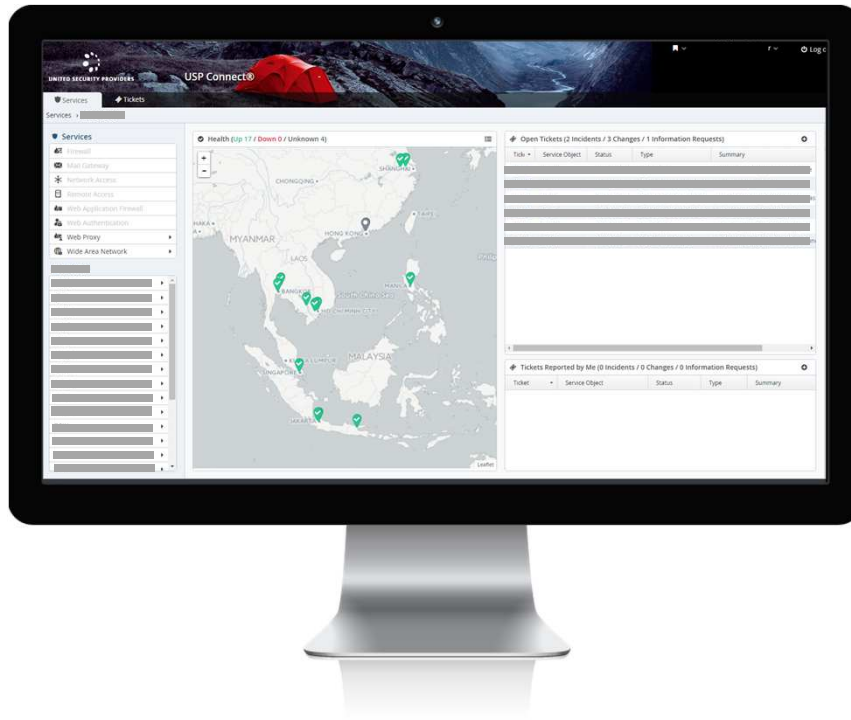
UNITED SECURITY PROVIDERS

USP Connect®

Log o

Services

Tickets

Services ›

Services

Firewall

Mail Gateway

Network Access

Remote Access

Web Application Firewall

Web Authentication

Web Proxy

Wide Area Network

Health (Up 17 / Down 0 / Unknown 4)

+

-

CHONGQING

SHANGHAI

MYANMAR

HONG KONG

TAIPEI

LAOS

BANGKOK

MANILA

HO CHI MINH CITY

KUALA LUMPUR

MALAYSIA

SINGAPORE

JAKARTA

Leaflet

Open Tickets (2 Incidents / 3 Changes / 1 Information Requests)

| Ticket | Service Object | Status | Type | Summary |
|---|---|---|---|---|

Tickets Reported by Me (0 Incidents / 0 Changes / 0 Information Requests)

| Ticket | Service Object | Status | Type | Summary |
|---|---|---|---|---|